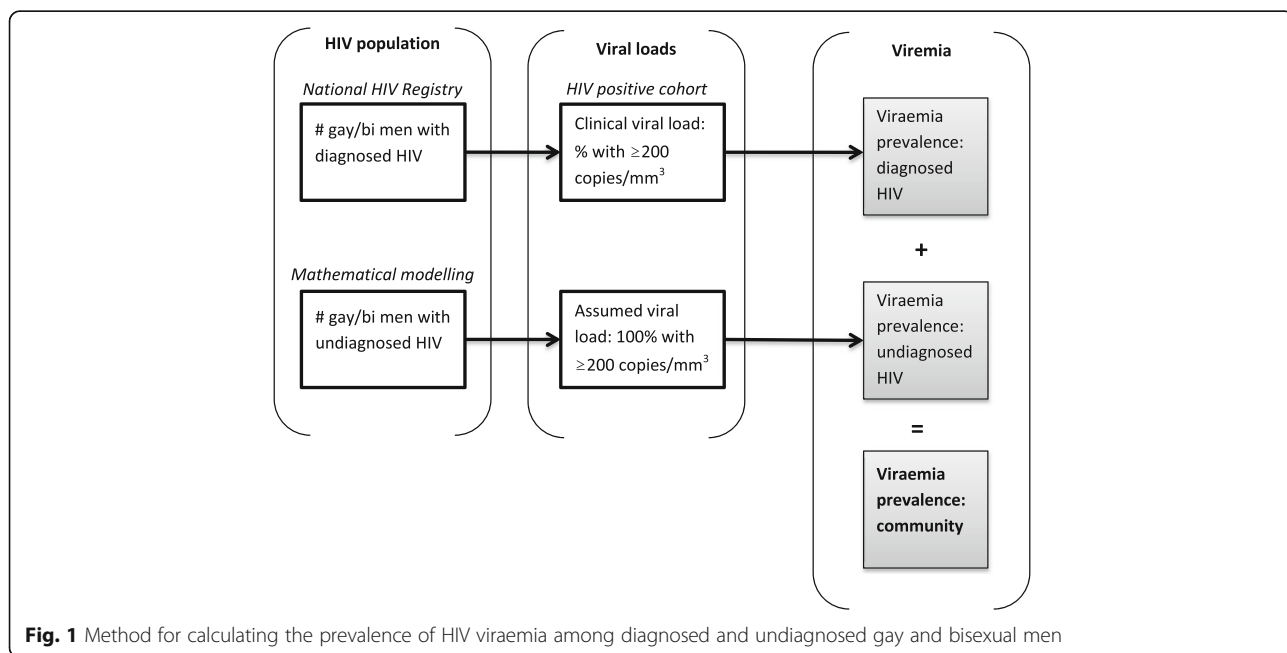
HIV population

National HIV Registry

# gay/bi men with diagnosed HIV

Mathematical modelling

# gay/bi men with undiagnosed HIV

Viral loads

HIV positive cohort

Clinical viral load: % with ≥200 copies/mm$^3$

Assumed viral load: 100% with ≥200 copies/mm$^3$

Viremia

Viraemia prevalence: diagnosed HIV

+

Viraemia prevalence: undiagnosed HIV

=

Viraemia prevalence: community

**Fig. 1** Method for calculating the prevalence of HIV viraemia among diagnosed and undiagnosed gay and bisexual men